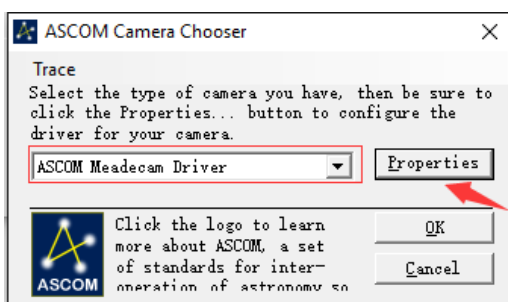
ASCOM Camera Chooser

Trace

Select the type of camera you have, then be sure to click the Properties... button to configure the driver for your camera.

ASCOM Meadecam Driver

Properties

ASCOM

Click the logo to learn more about ASCOM, a set of standards for interoperation of astronomy so

OK

Cancel